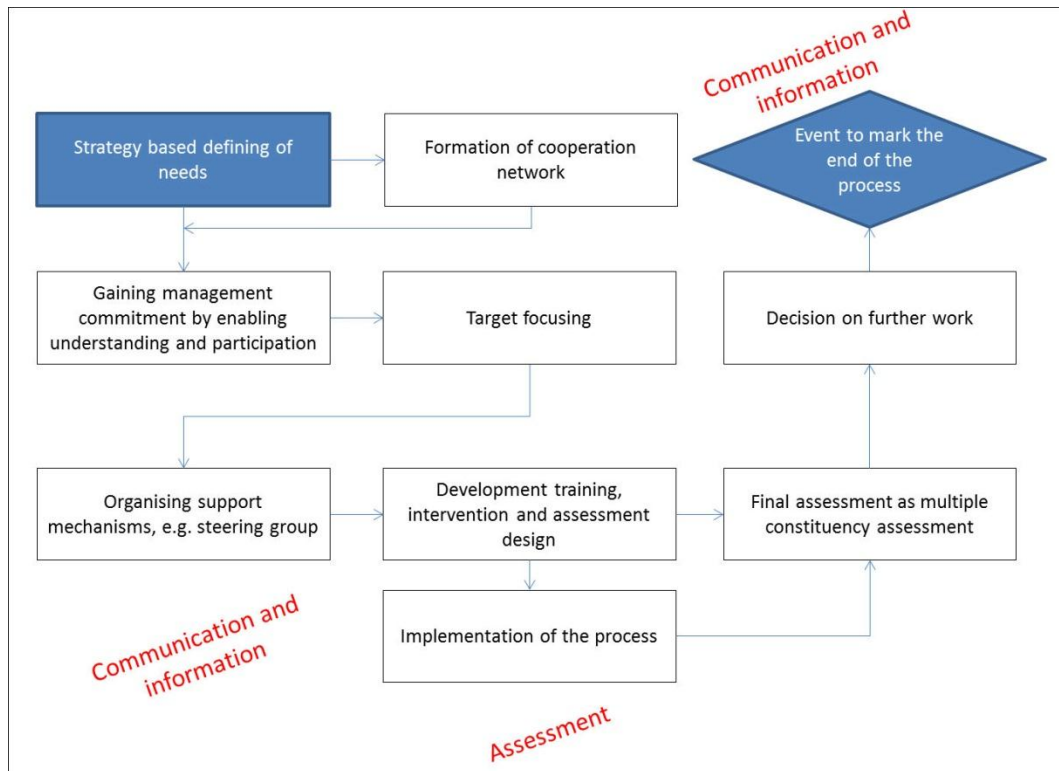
Communication and information

Strategy based defining of needs

Formation of cooperation network

Event to mark the end of the process

Gaining management commitment by enabling understanding and participation

Target focusing

Decision on further work

Organising support mechanisms, e.g. steering group

Development training, intervention and assessment design

Final assessment as multiple constituency assessment

Implementation of the process

Communication and information

Assessment